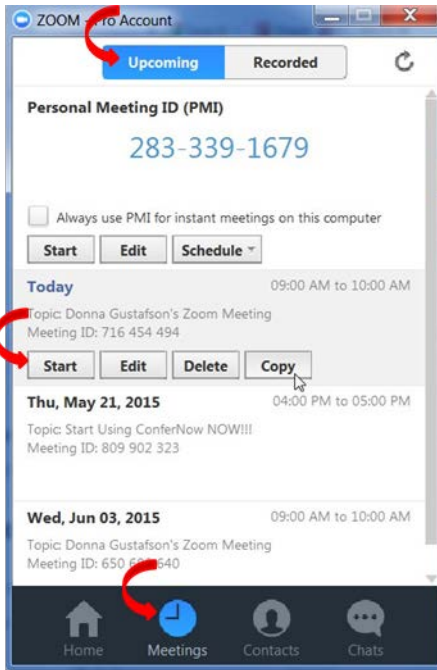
ZOOM - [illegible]o Account

Upcoming Recorded

Personal Meeting ID (PMI)

283-339-1679

Always use PMI for instant meetings on this computer

Start Edit Schedule

Today 09:00 AM to 10:00 AM

Topic: Donna Gustafson's Zoom Meeting
Meeting ID: 716 454 494

Start Edit Delete Copy

Thu, May 21, 2015 04:00 PM to 05:00 PM

Topic: Start Using ConferNow NOW!!!
Meeting ID: 809 902 323

Wed, Jun 03, 2015 09:00 AM to 10:00 AM

Topic: Donna Gustafson's Zoom Meeting
Meeting ID: 650 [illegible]640

Home Meetings Contacts Chats